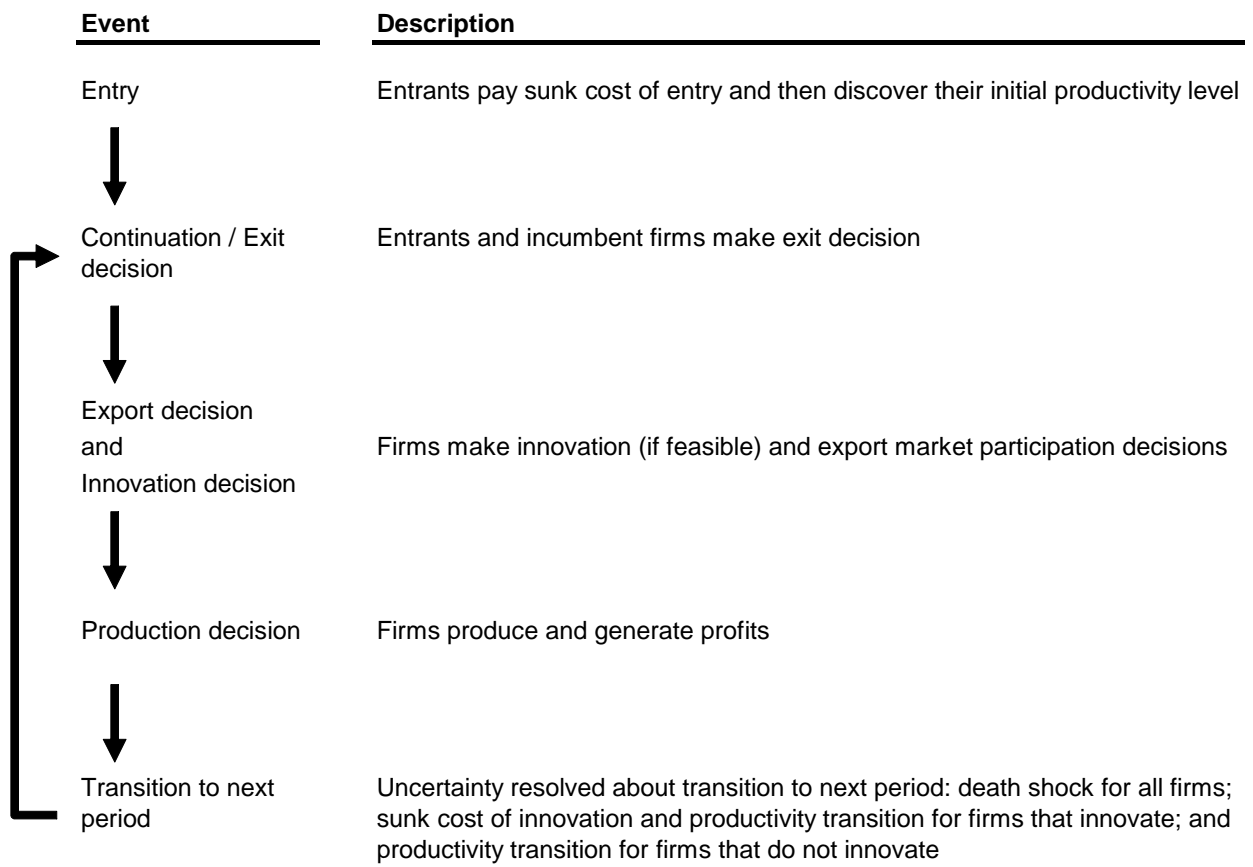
| Event | Description |
|---|---|
| Entry | Entrants pay sunk cost of entry and then discover their initial productivity level |
| Continuation / Exit decision | Entrants and incumbent firms make exit decision |
| Export decision and Innovation decision | Firms make innovation (if feasible) and export market participation decisions |
| Production decision | Firms produce and generate profits |
| Transition to next period | Uncertainty resolved about transition to next period: death shock for all firms; sunk cost of innovation and productivity transition for firms that innovate; and productivity transition for firms that do not innovate |